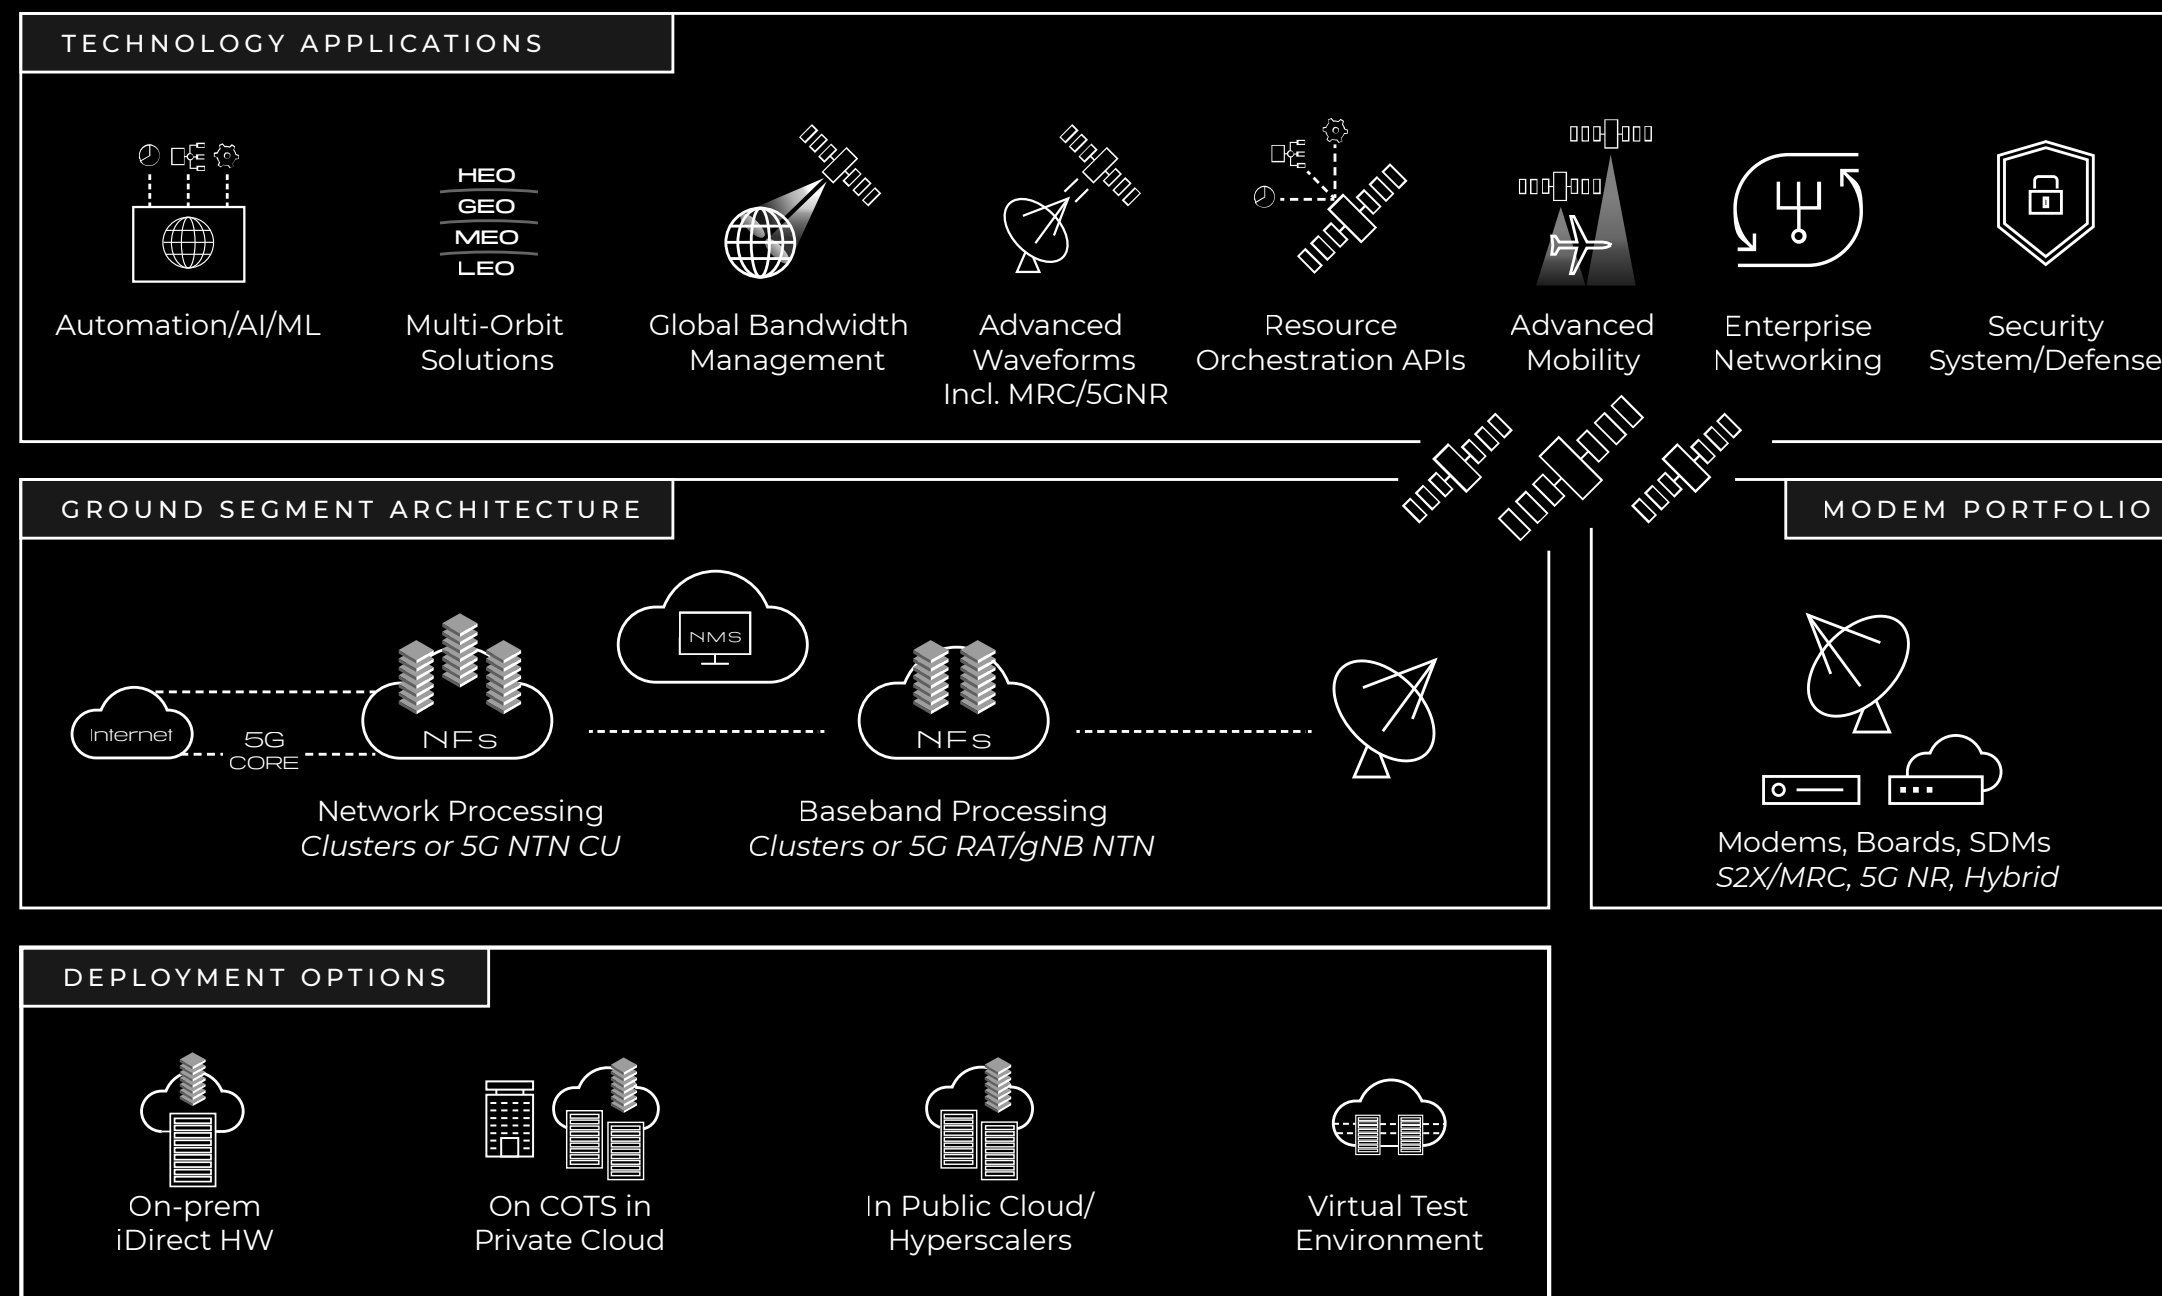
TECHNOLOGY APPLICATIONS

HEO
GEO
MEO
LEO

Automation/AI/ML

Multi-Orbit Solutions

Global Bandwidth Management

Advanced Waveforms Incl. MRC/5GNR

Resource Orchestration APIs

Advanced Mobility

Enterprise Networking

Security System/Defense

GROUND SEGMENT ARCHITECTURE

MODEM PORTFOLIO

NMS

Internet

5G CORE

NFs

NFs

Network Processing
*Clusters or 5G NTN CU*

Baseband Processing
*Clusters or 5G RAT/gNB NTN*

Modems, Boards, SDMs
*S2X/MRC, 5G NR, Hybrid*

DEPLOYMENT OPTIONS

On-prem iDirect HW

On COTS in Private Cloud

In Public Cloud/ Hyperscalers

Virtual Test Environment